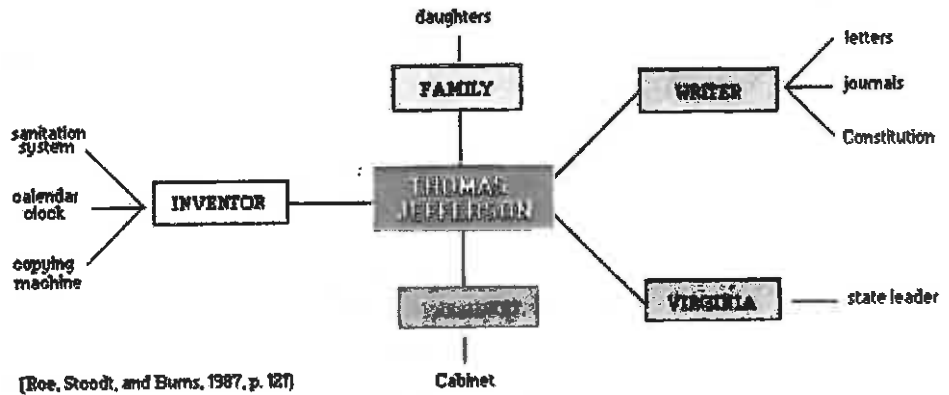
daughters

FAMILY

WRITER

letters

journals

Constitution

sanitation system

calendar clock

copying machine

INVENTOR

THOMAS JEFFERSON

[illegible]

VIRGINIA

state leader

Cabinet

[Roe, Stoodt, and Burns, 1987, p. 121]